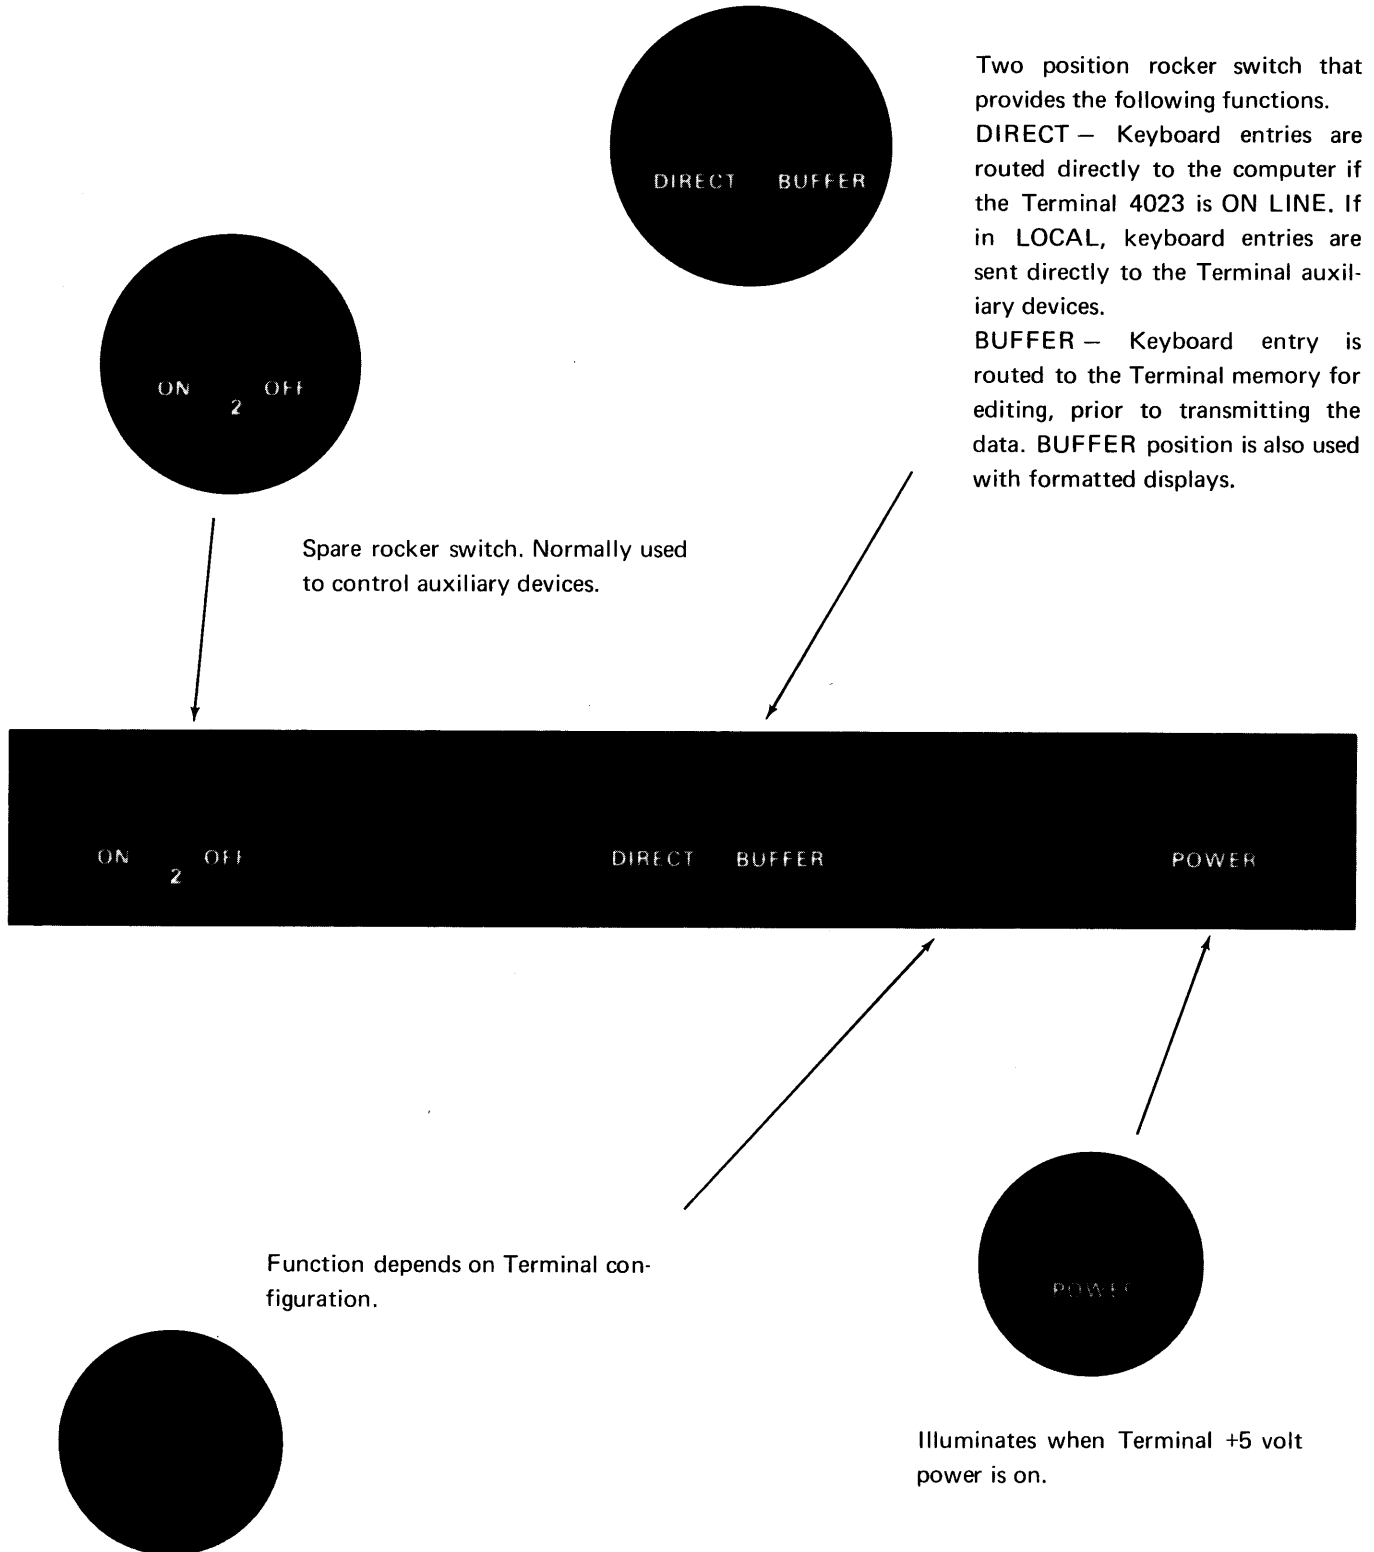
DIRECT BUFFER

Two position rocker switch that provides the following functions.

DIRECT – Keyboard entries are routed directly to the computer if the Terminal 4023 is ON LINE. If in LOCAL, keyboard entries are sent directly to the Terminal auxiliary devices.

BUFFER – Keyboard entry is routed to the Terminal memory for editing, prior to transmitting the data. BUFFER position is also used with formatted displays.

ON 2 OFF

Spare rocker switch. Normally used to control auxiliary devices.

ON 2 OFF

DIRECT BUFFER

POWER

Function depends on Terminal configuration.

POWER

Illuminates when Terminal +5 volt power is on.